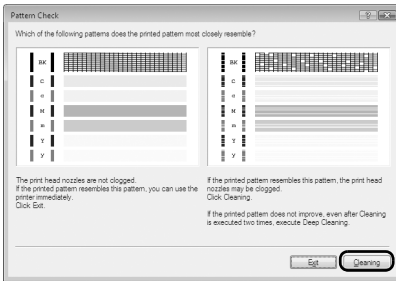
Pattern Check

Which of the following patterns does the printed pattern most closely resemble?

BK
C
c
M
m
Y
y

BK
C
c
M
m
Y
y

The print head nozzles are not clogged.
If the printed pattern resembles this pattern, you can use the printer immediately.
Click Exit.

If the printed pattern resembles this pattern, the print head nozzles may be clogged.
Click Cleaning.

If the printed pattern does not improve, even after Cleaning is executed two times, execute Deep Cleaning.

Exit Cleaning